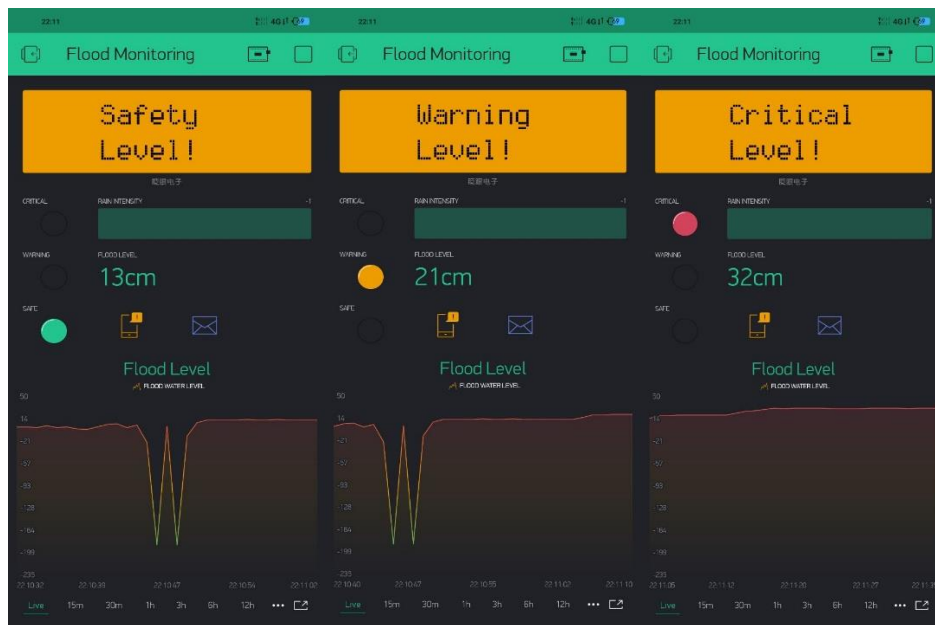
22:11 4G

Flood Monitoring

Safety
Level!

陇碧电子

CRITICAL

RAIN INTENSITY

-1

WARNING

FLOOD LEVEL

13cm

SAFE

Flood Level

FLOOD WATER LEVEL

50
14
-21
-57
-93
-128
-164
-199
-235

22:10:32 22:10:39 22:10:47 22:10:54 22:11:02

Live 15m 30m 1h 3h 6h 12h •••

22:11 4G

Flood Monitoring

Warning
Level!

陇碧电子

CRITICAL

RAIN INTENSITY

-1

WARNING

FLOOD LEVEL

21cm

SAFE

Flood Level

FLOOD WATER LEVEL

50
14
-21
-57
-93
-128
-164
-199
-235

22:10:40 22:10:47 22:10:55 22:11:02 22:11:10

Live 15m 30m 1h 3h 6h 12h •••

22:11 4G

Flood Monitoring

Critical
Level!

陇碧电子

CRITICAL

RAIN INTENSITY

-1

WARNING

FLOOD LEVEL

32cm

SAFE

Flood Level

FLOOD WATER LEVEL

50
14
-21
-57
-93
-128
-164
-199
-235

22:11:05 22:11:12 22:11:20 22:11:27 22:11:3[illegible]

Live 15m 30m 1h 3h 6h 12h •••